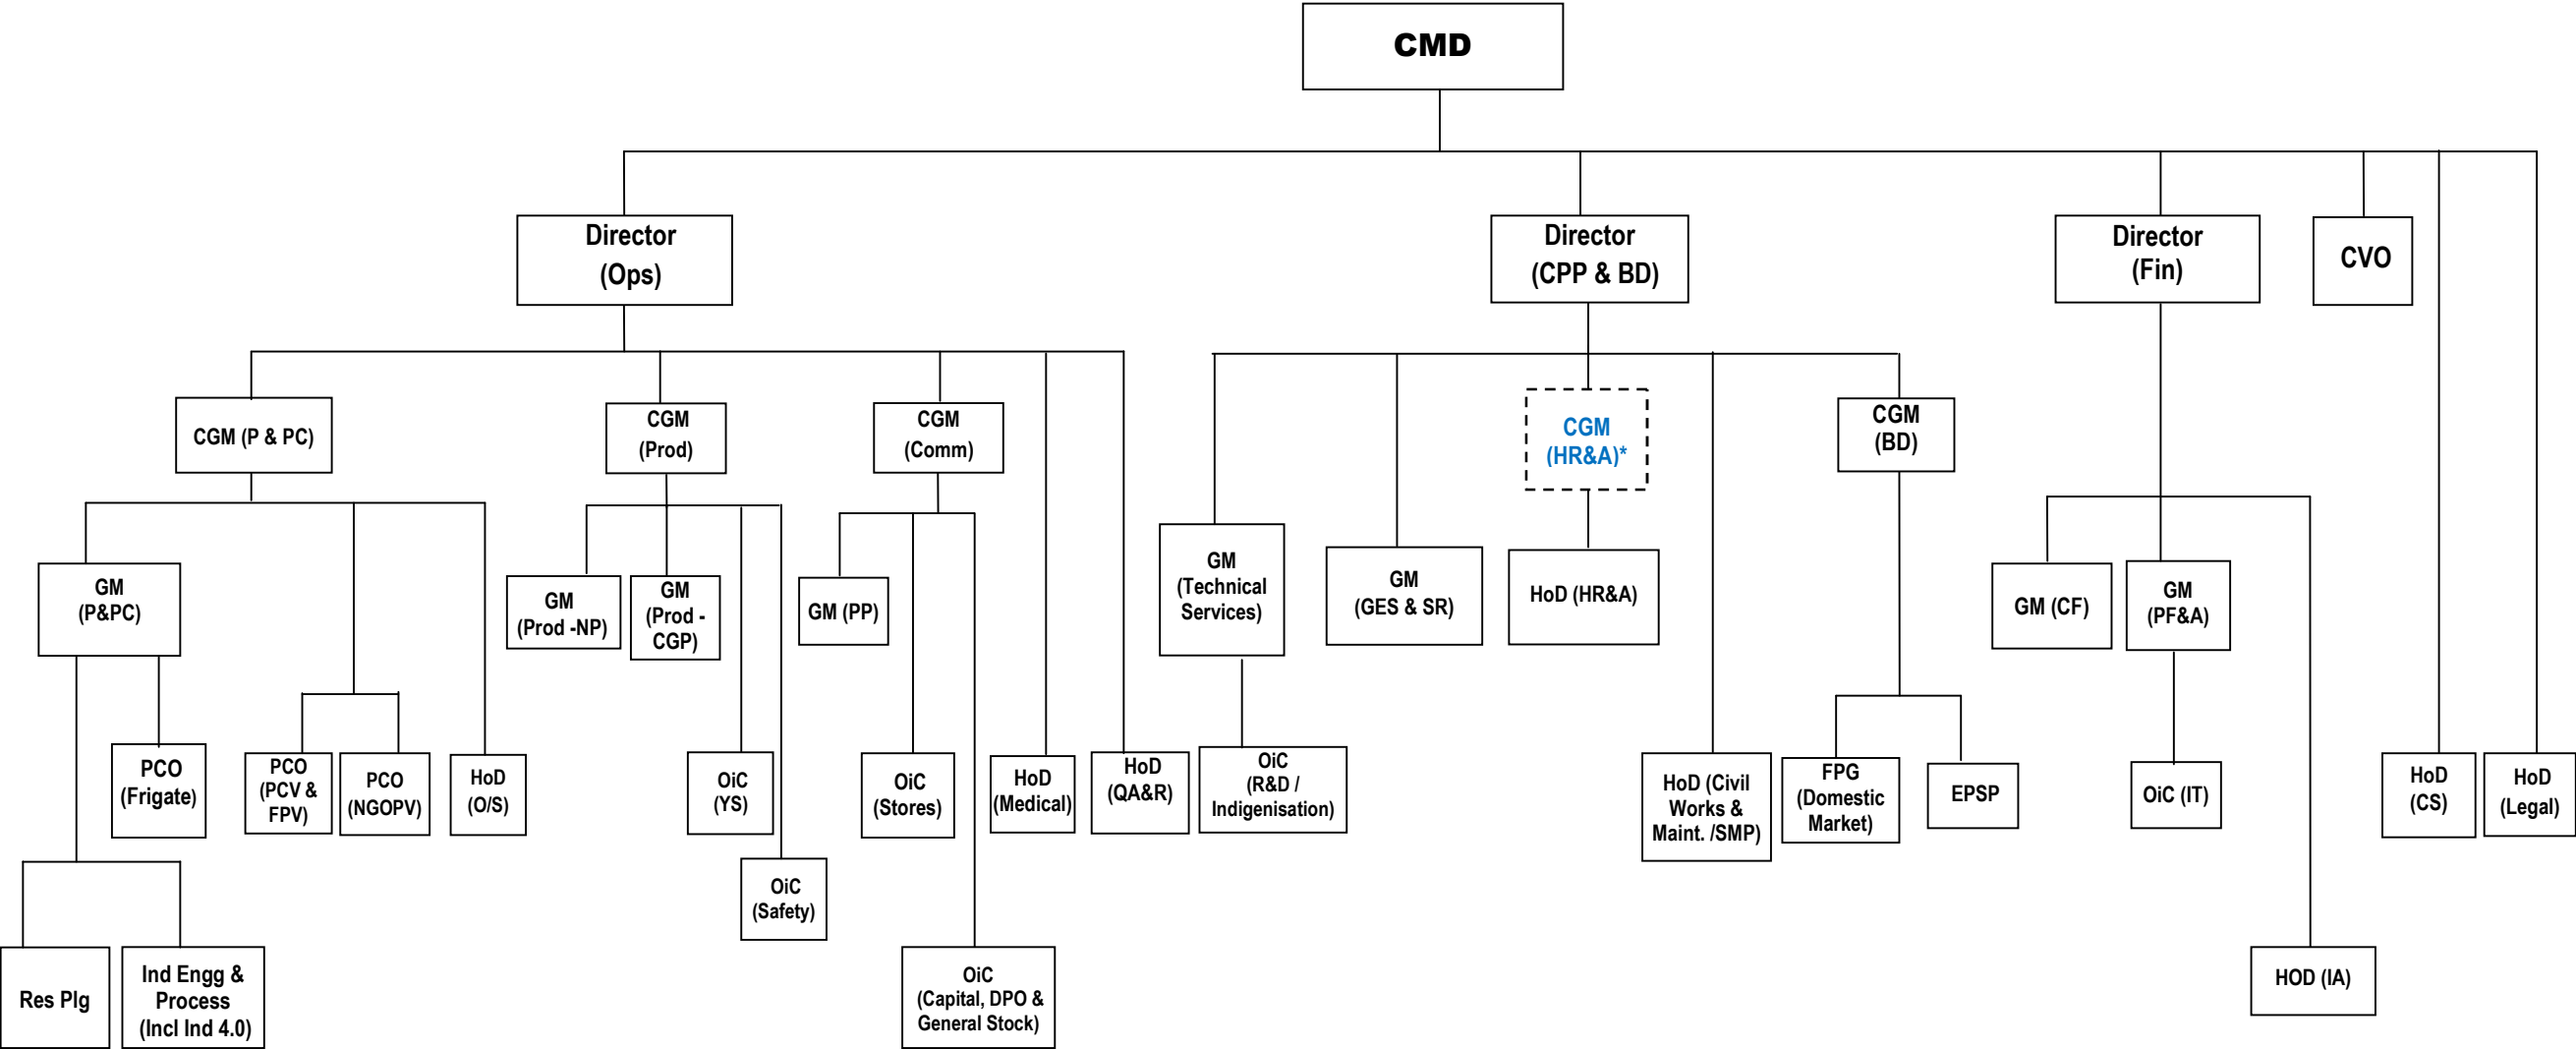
CMD

Director (Ops)

Director (CPP & BD)

Director (Fin)

CVO

CGM (P & PC)

CGM (Prod)

CGM (Comm)

GM (Technical Services)

GM (GES & SR)

CGM (HR&A)*

CGM (BD)

GM (CF)

GM (PF&A)

GM (P&PC)

GM (Prod -NP)

GM (Prod - CGP)

GM (PP)

HoD (HR&A)

PCO (Frigate)

PCO (PCV & FPV)

PCO (NGOPV)

HoD (O/S)

OiC (YS)

OiC (Stores)

HoD (Medical)

HoD (QA&R)

OiC (R&D / Indigenisation)

HoD (Civil Works & Maint. /SMP)

FPG (Domestic Market)

EPSP

OiC (IT)

HoD (CS)

HoD (Legal)

OiC (Safety)

Res Plg

Ind Engg & Process (Incl Ind 4.0)

OiC (Capital, DPO & General Stock)

HOD (IA)